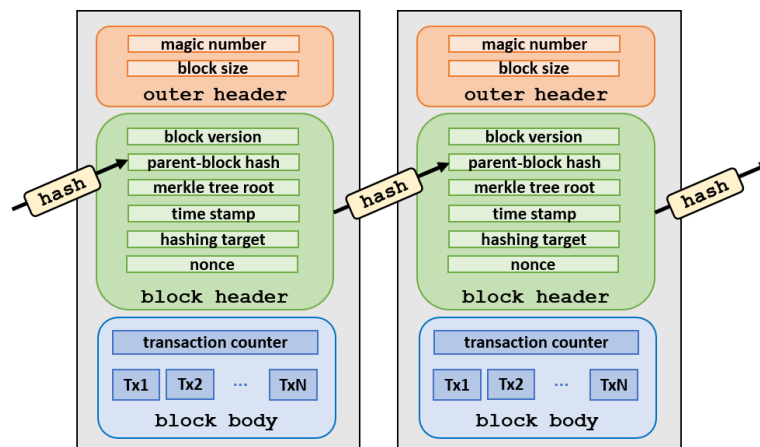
hash

magic number
block size
outer header

block version
parent-block hash
merkle tree root
time stamp
hashing target
nonce
block header

transaction counter
Tx1 Tx2 ··· TxN
block body

hash

magic number
block size
outer header

block version
parent-block hash
merkle tree root
time stamp
hashing target
nonce
block header

transaction counter
Tx1 Tx2 ··· TxN
block body

hash